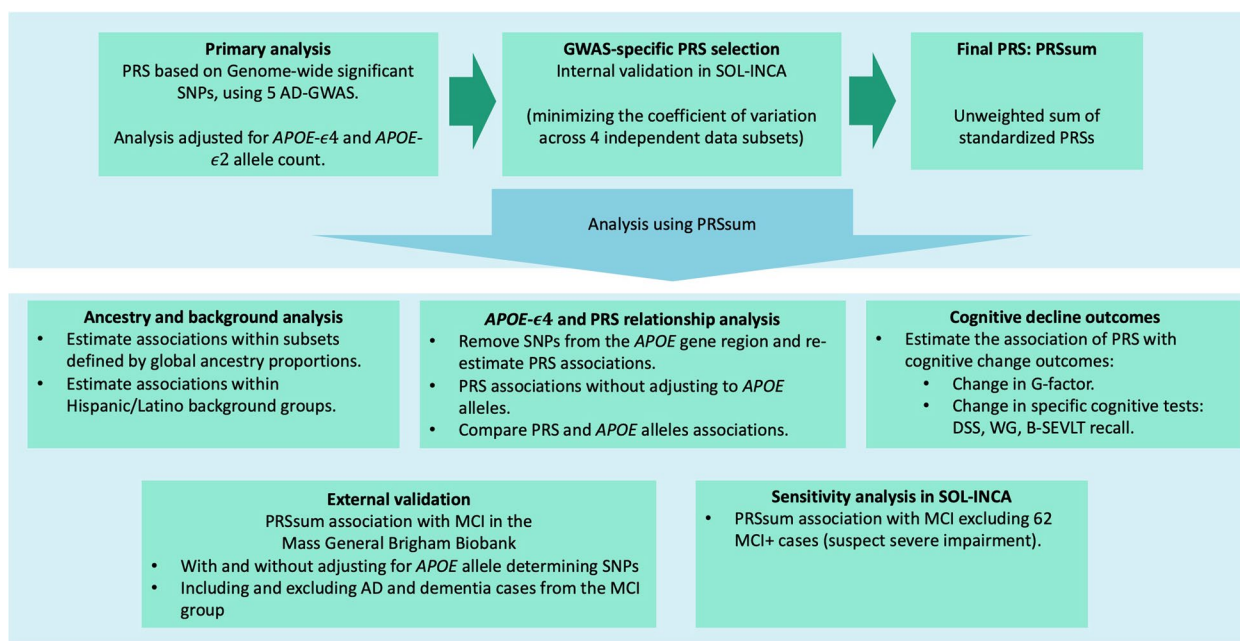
Primary analysis
PRS based on Genome-wide significant SNPs, using 5 AD-GWAS.

Analysis adjusted for *APOE*-$\epsilon$4 and *APOE*-$\epsilon$2 allele count.

GWAS-specific PRS selection
Internal validation in SOL-INCA

(minimizing the coefficient of variation across 4 independent data subsets)

Final PRS: PRSsum

Unweighted sum of standardized PRSs

Analysis using PRSsum

Ancestry and background analysis
• Estimate associations within subsets defined by global ancestry proportions.
• Estimate associations within Hispanic/Latino background groups.

*APOE*-$\epsilon$4 and PRS relationship analysis
• Remove SNPs from the *APOE* gene region and re-estimate PRS associations.
• PRS associations without adjusting to *APOE* alleles.
• Compare PRS and *APOE* alleles associations.

Cognitive decline outcomes
• Estimate the association of PRS with cognitive change outcomes:
  • Change in G-factor.
  • Change in specific cognitive tests: DSS, WG, B-SEVLT recall.

External validation
PRSsum association with MCI in the Mass General Brigham Biobank
• With and without adjusting for *APOE* allele determining SNPs
• Including and excluding AD and dementia cases from the MCI group

Sensitivity analysis in SOL-INCA
• PRSsum association with MCI excluding 62 MCI+ cases (suspect severe impairment).